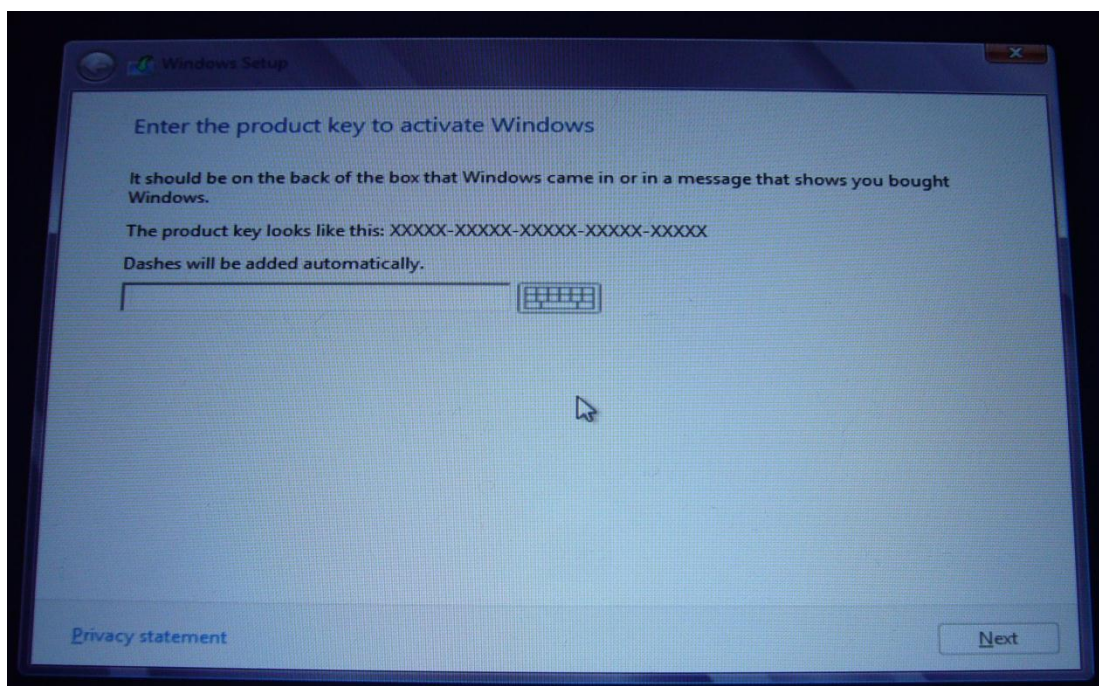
Windows Setup

Enter the product key to activate Windows

It should be on the back of the box that Windows came in or in a message that shows you bought Windows.

The product key looks like this: XXXXX-XXXXX-XXXXX-XXXXX-XXXXX

Dashes will be added automatically.

Privacy statement

Next